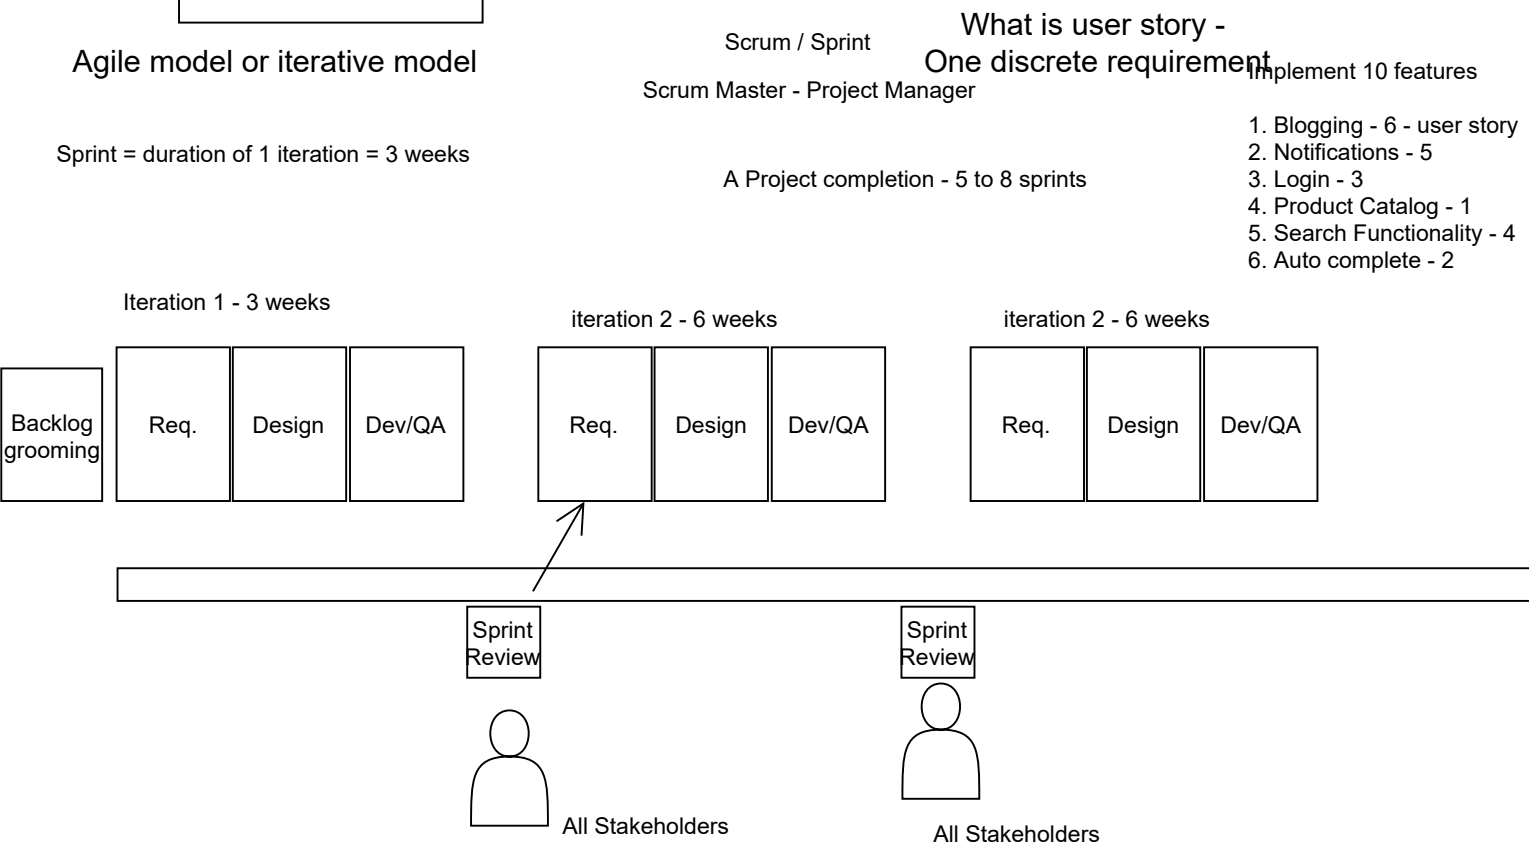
Agile model or iterative model

Scrum / Sprint

What is user story -
One discrete requirement

Implement 10 features

Scrum Master - Project Manager

Sprint = duration of 1 iteration = 3 weeks

A Project completion - 5 to 8 sprints

1. Blogging - 6 - user story
2. Notifications - 5
3. Login - 3
4. Product Catalog - 1
5. Search Functionality - 4
6. Auto complete - 2

Iteration 1 - 3 weeks

iteration 2 - 6 weeks

iteration 2 - 6 weeks

Backlog grooming

Req.

Design

Dev/QA

Req.

Design

Dev/QA

Req.

Design

Dev/QA

Sprint Review

Sprint Review

All Stakeholders

All Stakeholders